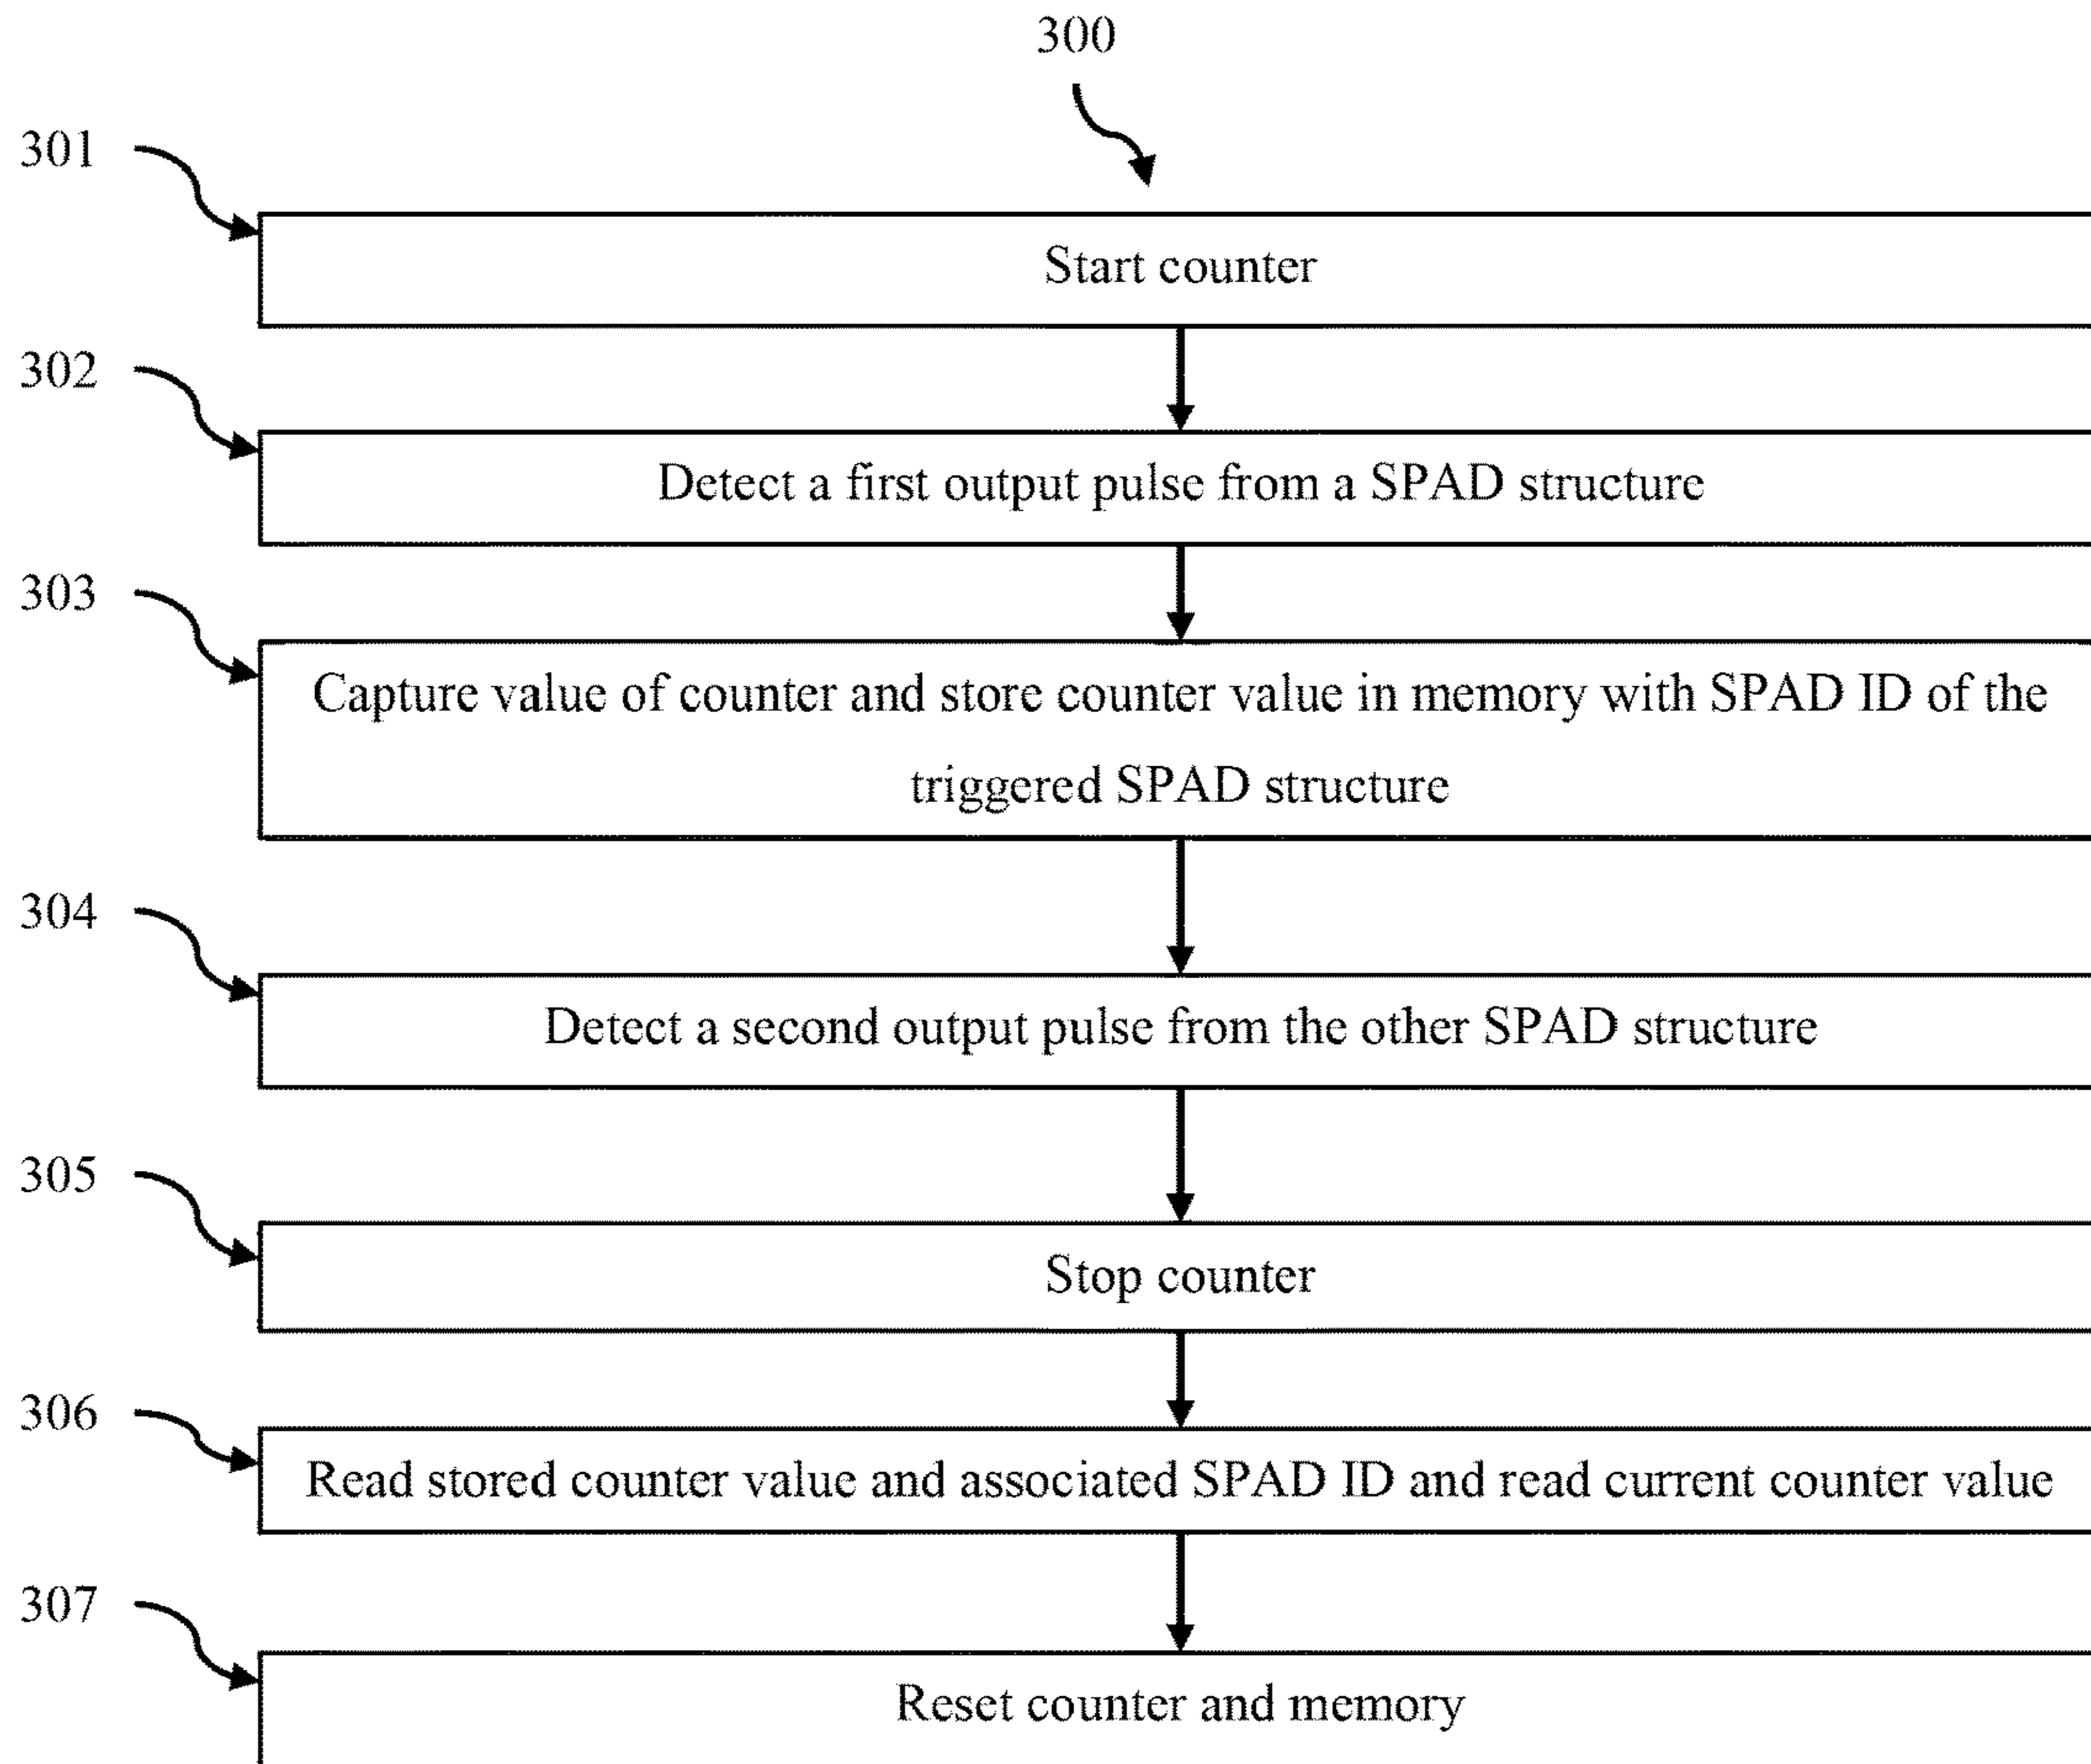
300

301

Start counter

302

Detect a first output pulse from a SPAD structure

303

Capture value of counter and store counter value in memory with SPAD ID of the triggered SPAD structure

304

Detect a second output pulse from the other SPAD structure

305

Stop counter

306

Read stored counter value and associated SPAD ID and read current counter value

307

Reset counter and memory